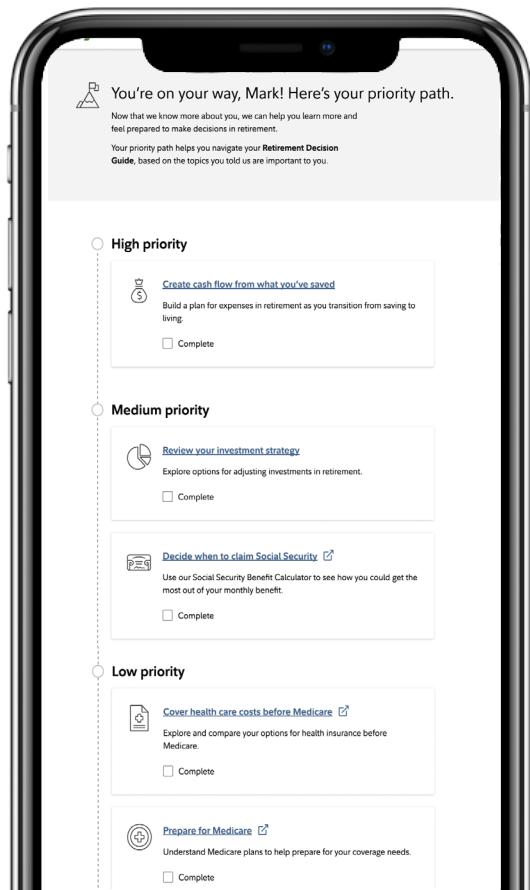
You're on your way, Mark! Here's your priority path.

Now that we know more about you, we can help you learn more and feel prepared to make decisions in retirement.

Your priority path helps you navigate your **Retirement Decision Guide**, based on the topics you told us are important to you.

High priority

Create cash flow from what you've saved

Build a plan for expenses in retirement as you transition from saving to living.

Complete

Medium priority

Review your investment strategy

Explore options for adjusting investments in retirement.

Complete

Decide when to claim Social Security

Use our Social Security Benefit Calculator to see how you could get the most out of your monthly benefit.

Complete

Low priority

Cover health care costs before Medicare

Explore and compare your options for health insurance before Medicare.

Complete

Prepare for Medicare

Understand Medicare plans to help prepare for your coverage needs.

Complete